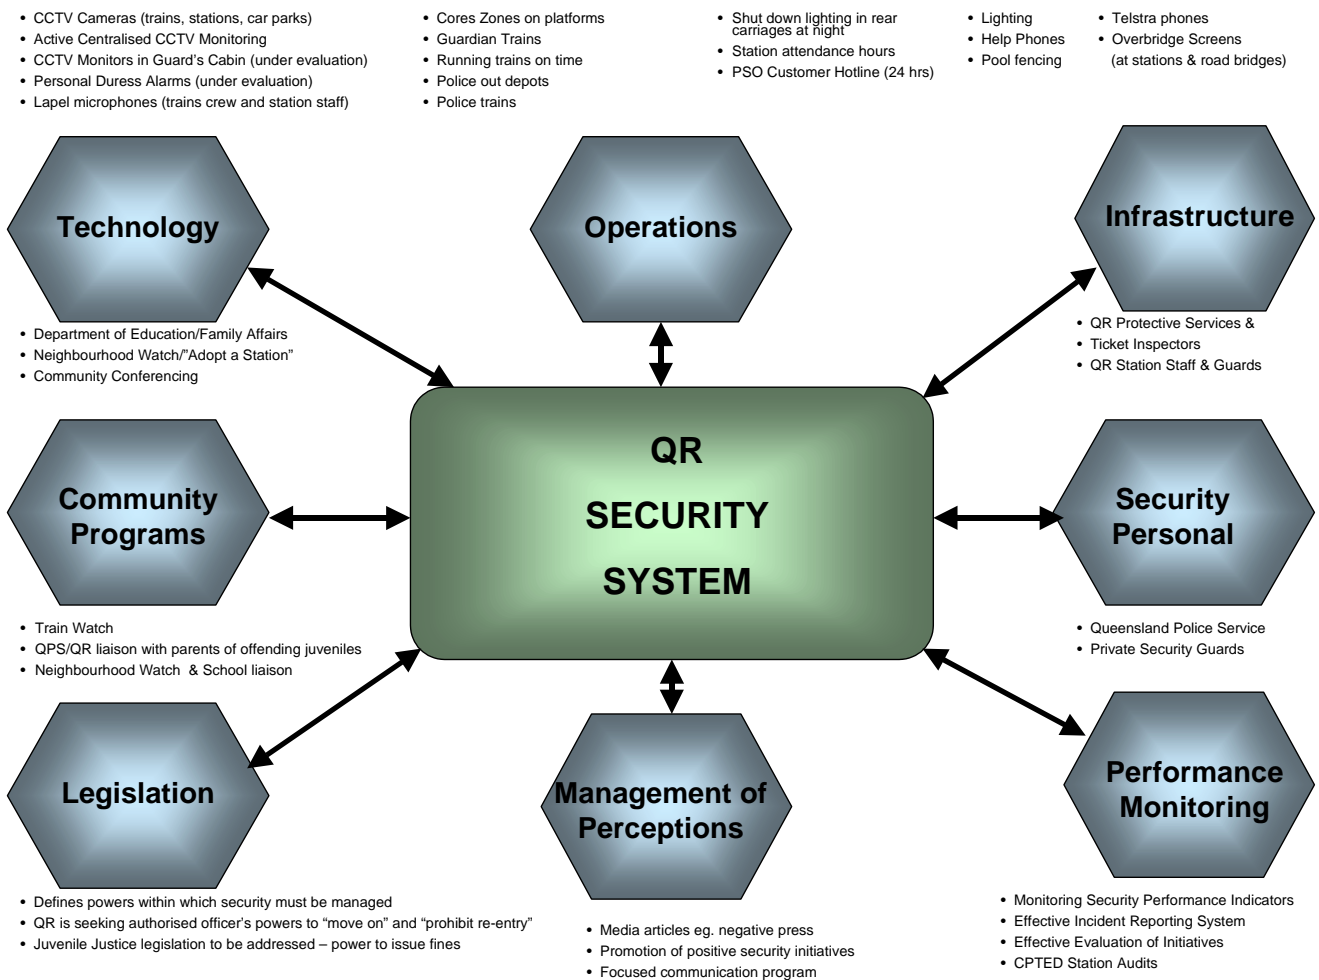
• CCTV Cameras (trains, stations, car parks)
• Active Centralised CCTV Monitoring
• CCTV Monitors in Guard's Cabin (under evaluation)
• Personal Duress Alarms (under evaluation)
• Lapel microphones (trains crew and station staff)

• Cores Zones on platforms
• Guardian Trains
• Running trains on time
• Police out depots
• Police trains

• Shut down lighting in rear carriages at night
• Station attendance hours
• PSO Customer Hotline (24 hrs)

• Lighting
• Help Phones
• Pool fencing

• Telstra phones
• Overbridge Screens (at stations & road bridges)

Technology

Operations

Infrastructure

• Department of Education/Family Affairs
• Neighbourhood Watch/"Adopt a Station"
• Community Conferencing

• QR Protective Services &
• Ticket Inspectors
• QR Station Staff & Guards

QR SECURITY SYSTEM

Community Programs

Security Personal

• Train Watch
• QPS/QR liaison with parents of offending juveniles
• Neighbourhood Watch & School liaison

• Queensland Police Service
• Private Security Guards

Legislation

Management of Perceptions

Performance Monitoring

• Defines powers within which security must be managed
• QR is seeking authorised officer's powers to "move on" and "prohibit re-entry"
• Juvenile Justice legislation to be addressed – power to issue fines

• Media articles eg. negative press
• Promotion of positive security initiatives
• Focused communication program

• Monitoring Security Performance Indicators
• Effective Incident Reporting System
• Effective Evaluation of Initiatives
• CPTED Station Audits